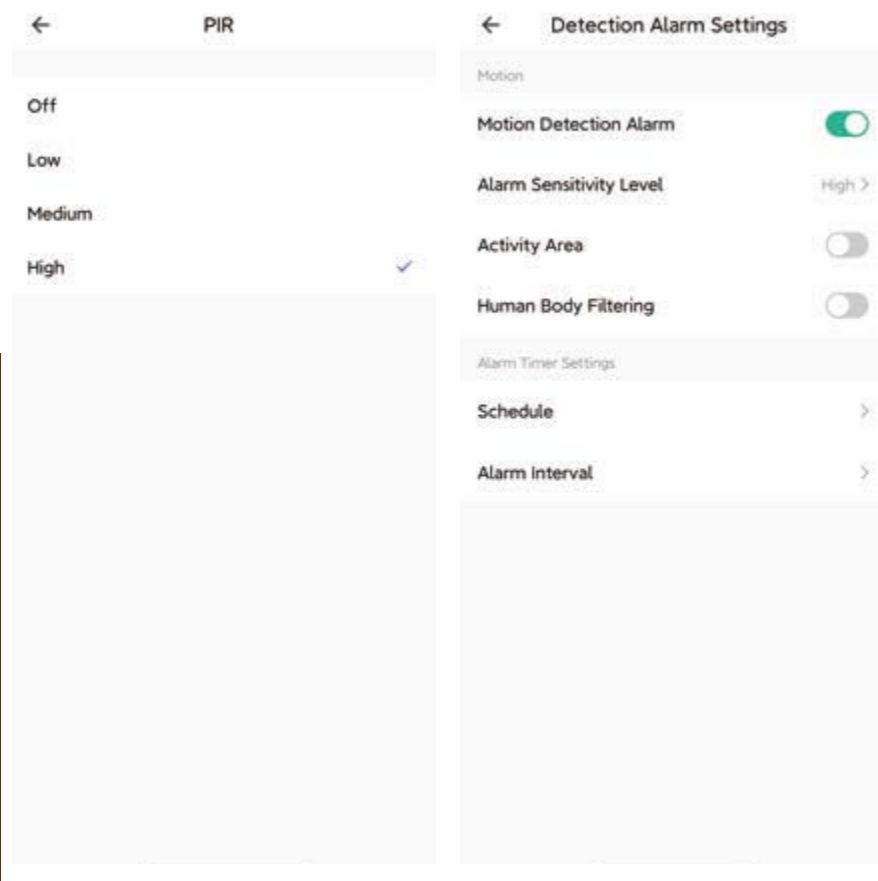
← PIR

Off

Low

Medium

High

← Detection Alarm Settings

Motion

Motion Detection Alarm

Alarm Sensitivity Level High >

Activity Area

Human Body Filtering

Alarm Timer Settings

Schedule >

Alarm Interval >